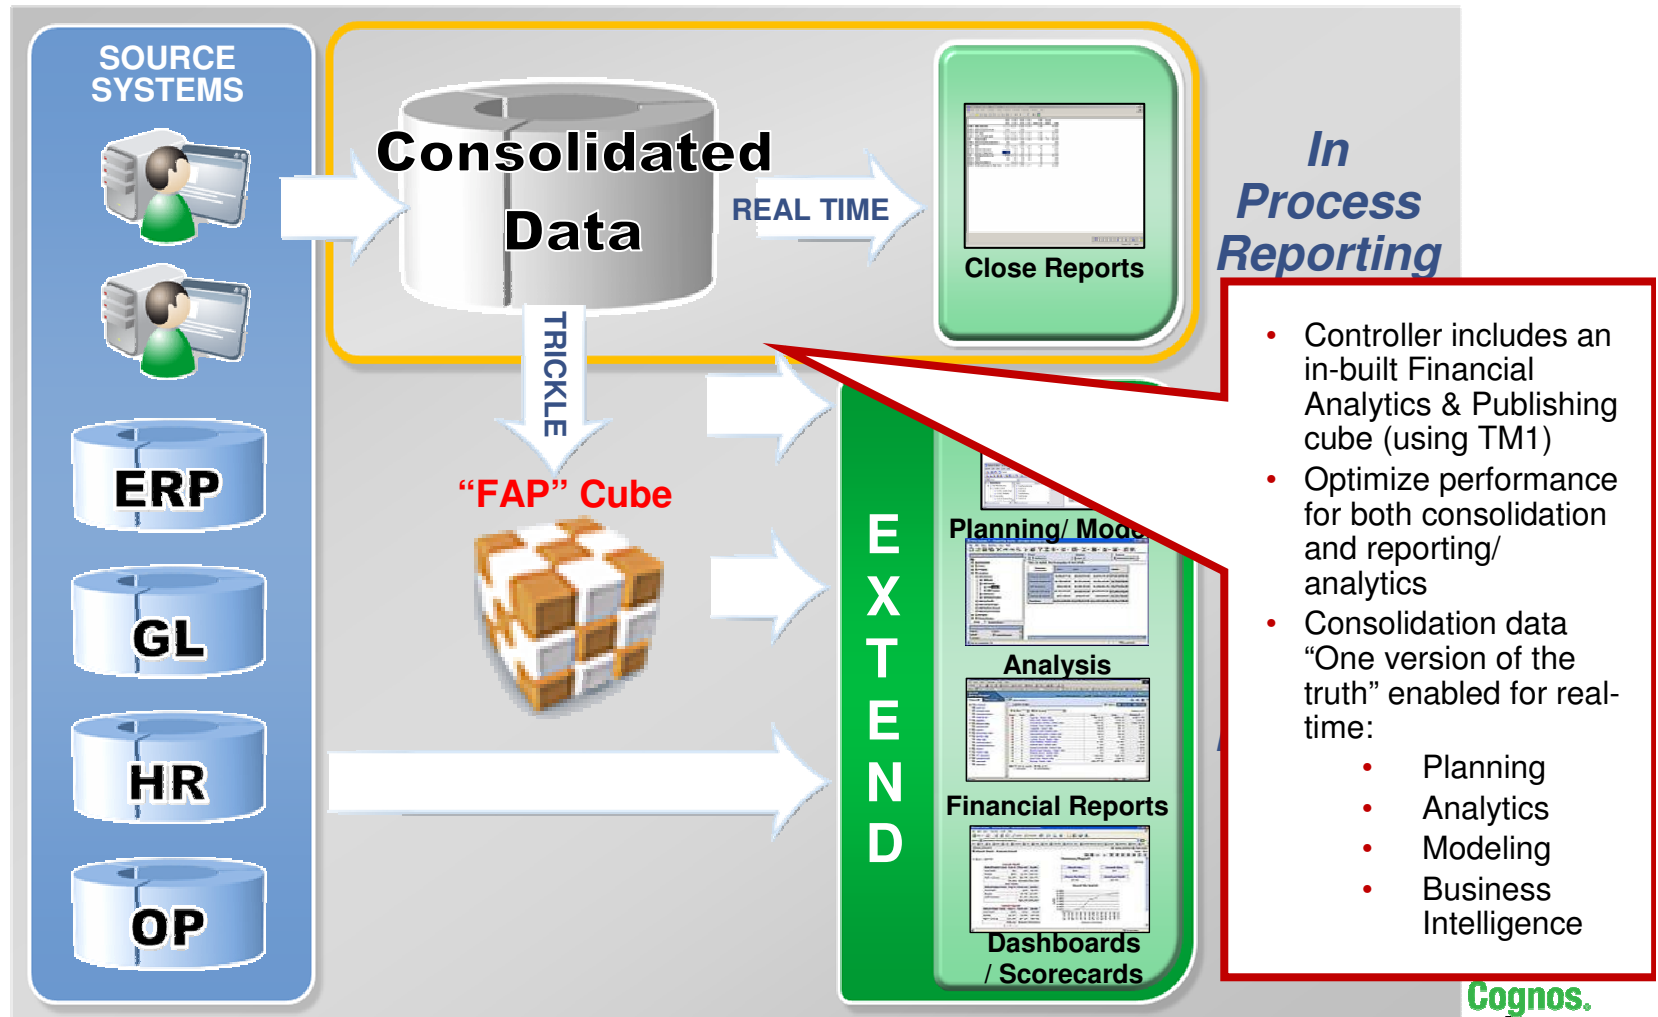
SOURCE SYSTEMS

ERP

GL

HR

OP

Consolidated Data

REAL TIME

Close Reports

In Process Reporting

TRICKLE

“FAP” Cube

EXTEND

Planning/ Mode

Analysis

Financial Reports

Dashboards / Scorecards

• Controller includes an in-built Financial Analytics & Publishing cube (using TM1)
• Optimize performance for both consolidation and reporting/ analytics
• Consolidation data “One version of the truth” enabled for real-time:
  • Planning
  • Analytics
  • Modeling
  • Business Intelligence

Cognos.